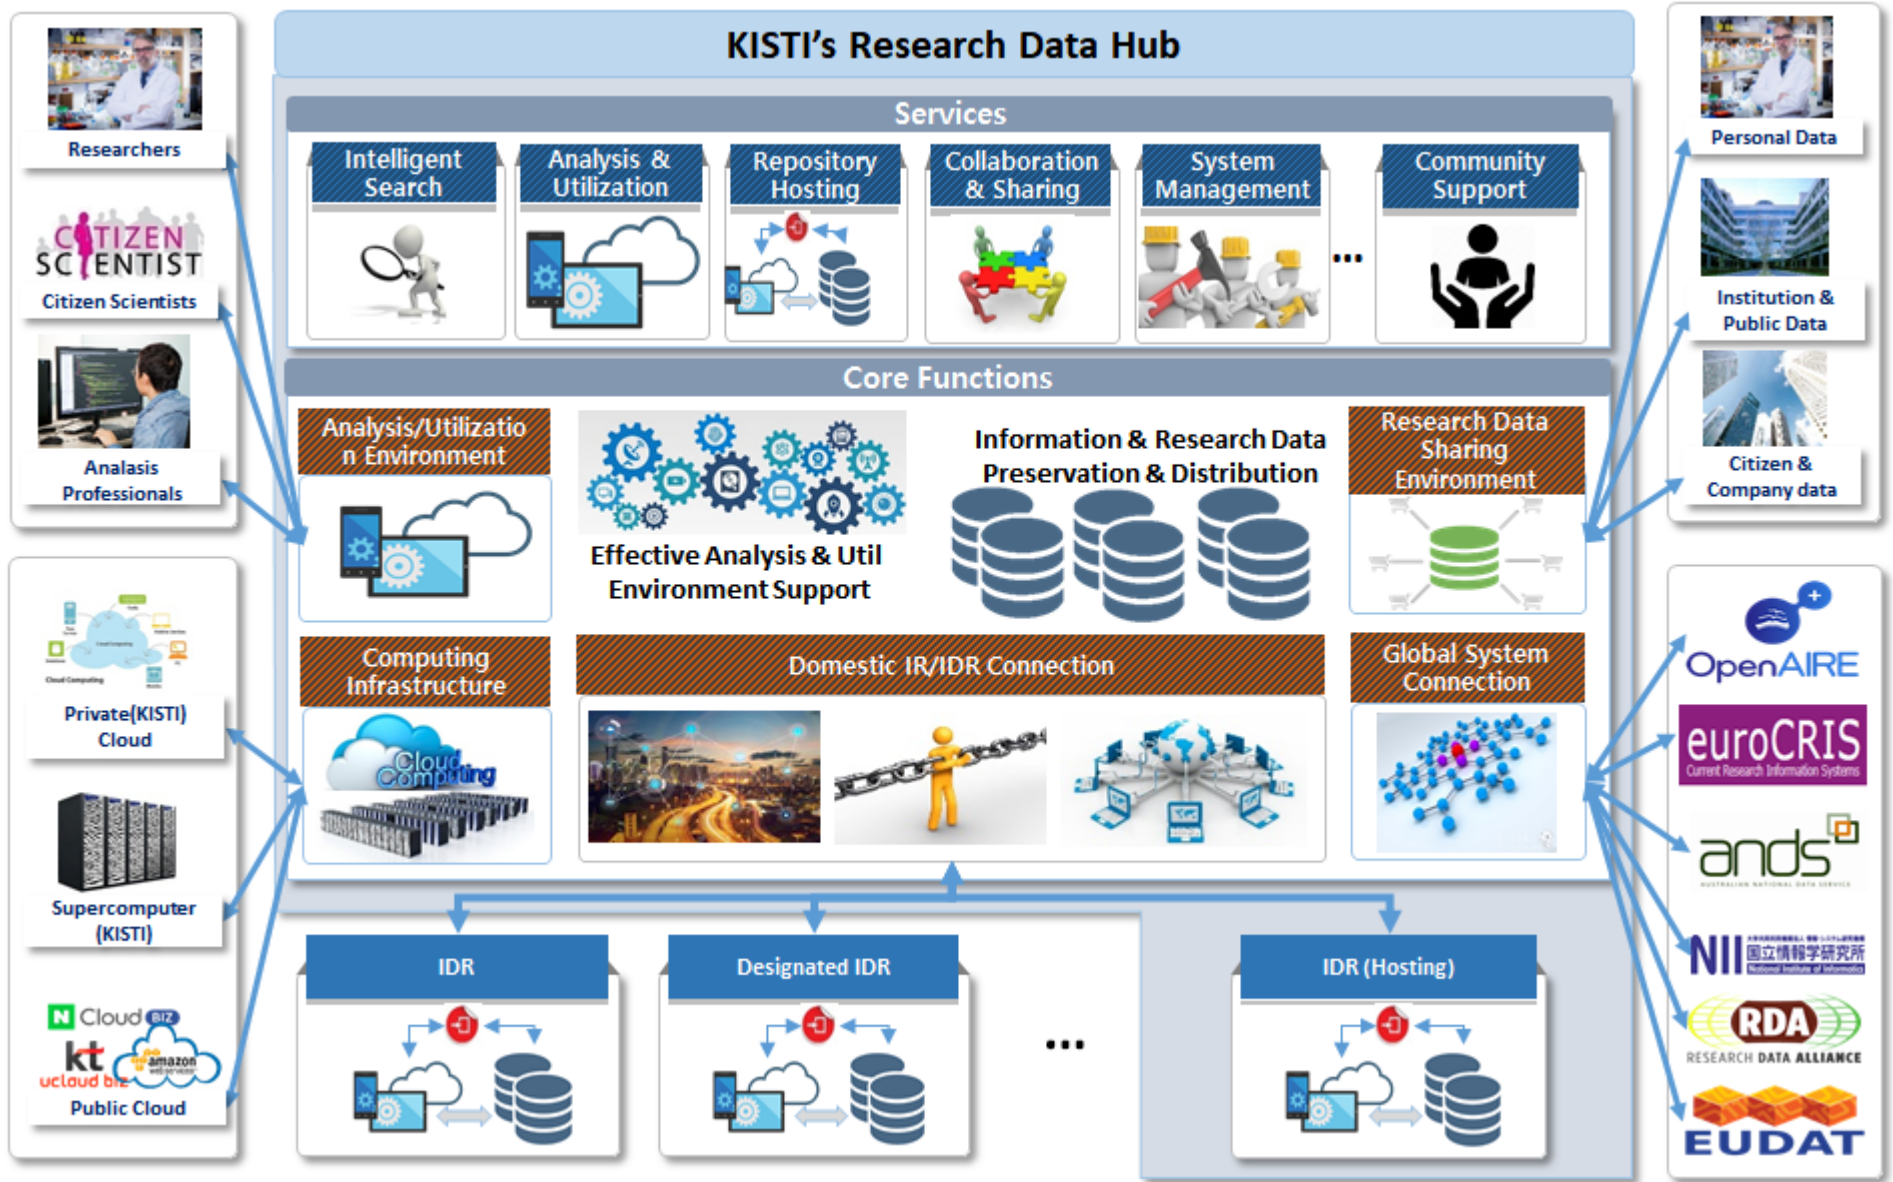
KISTI's Research Data Hub

Services

Intelligent Search

Analysis & Utilization

Repository Hosting

Collaboration & Sharing

System Management

...

Community Support

Core Functions

Analysis/Utilization Environment

Effective Analysis & Util Environment Support

Information & Research Data Preservation & Distribution

Research Data Sharing Environment

Computing Infrastructure

Cloud Computing

Domestic IR/IDR Connection

Global System Connection

IDR

Designated IDR

...

IDR (Hosting)

Researchers

CITIZEN SCIENTIST

Citizen Scientists

Analasis Professionals

Private(KISTI) Cloud

Supercomputer (KISTI)

N Cloud BIZ

kt ucloud biz

amazon web services

Public Cloud

Personal Data

Institution & Public Data

Citizen & Company data

OpenAIRE

euroCRIS

Current Research Information Systems

ands

AUSTRALIAN NATIONAL DATA SERVICE

NII 国立情報学研究所

National Institute of Informatics

RDA

RESEARCH DATA ALLIANCE

EUDAT